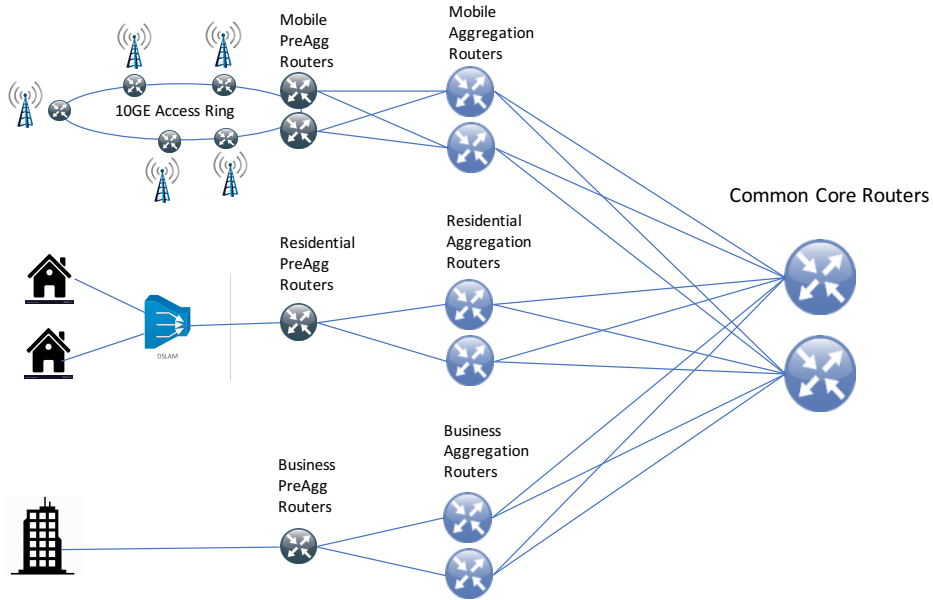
Mobile PreAgg Routers

Mobile Aggregation Routers

10GE Access Ring

Common Core Routers

Residential PreAgg Routers

Residential Aggregation Routers

DSLAM

Business Aggregation Routers

Business PreAgg Routers